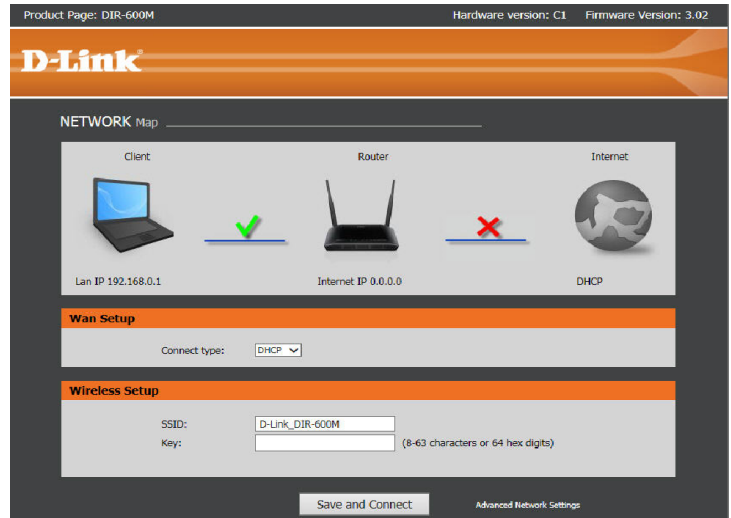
Product Page: DIR-600M

Hardware version: C1 Firmware Version: 3.02

D-Link

NETWORK Map

Client

Router

Internet

Lan IP 192.168.0.1

Internet IP 0.0.0.0

DHCP

Wan Setup

Connect type: DHCP

Wireless Setup

SSID: D-Link_DIR-600M

Key: (8-63 characters or 64 hex digits)

Save and Connect

Advanced Network Settings